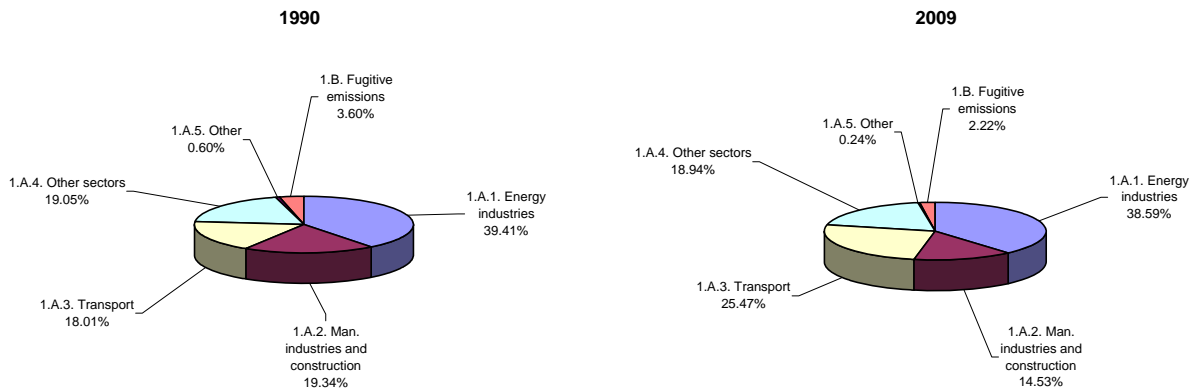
1990

1.B. Fugitive emissions 3.60%

1.A.5. Other 0.60%

1.A.4. Other sectors 19.05%

1.A.1. Energy industries 39.41%

1.A.3. Transport 18.01%

1.A.2. Man. industries and construction 19.34%

2009

1.B. Fugitive emissions 2.22%

1.A.5. Other 0.24%

1.A.4. Other sectors 18.94%

1.A.1. Energy industries 38.59%

1.A.3. Transport 25.47%

1.A.2. Man. industries and construction 14.53%